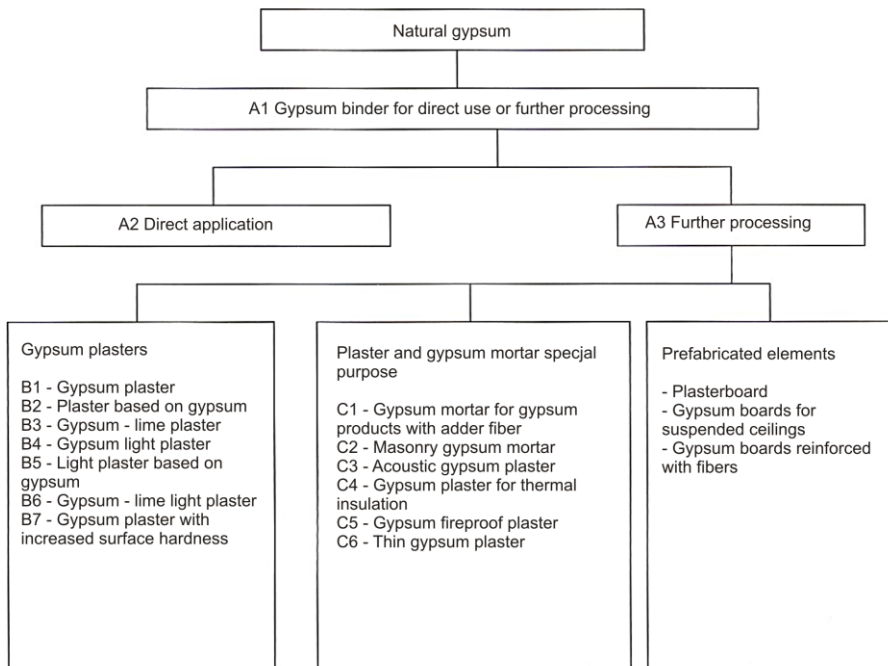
Natural gypsum

A1 Gypsum binder for direct use or further processing

A2 Direct application

A3 Further processing

Gypsum plasters

B1 - Gypsum plaster
B2 - Plaster based on gypsum
B3 - Gypsum - lime plaster
B4 - Gypsum light plaster
B5 - Light plaster based on gypsum
B6 - Gypsum - lime light plaster
B7 - Gypsum plaster with increased surface hardness

Plaster and gypsum mortar specjal purpose

C1 - Gypsum mortar for gypsum products with adder fiber
C2 - Masonry gypsum mortar
C3 - Acoustic gypsum plaster
C4 - Gypsum plaster for thermal insulation
C5 - Gypsum fireproof plaster
C6 - Thin gypsum plaster

Prefabricated elements

- Plasterboard
- Gypsum boards for suspended ceilings
- Gypsum boards reinforced with fibers